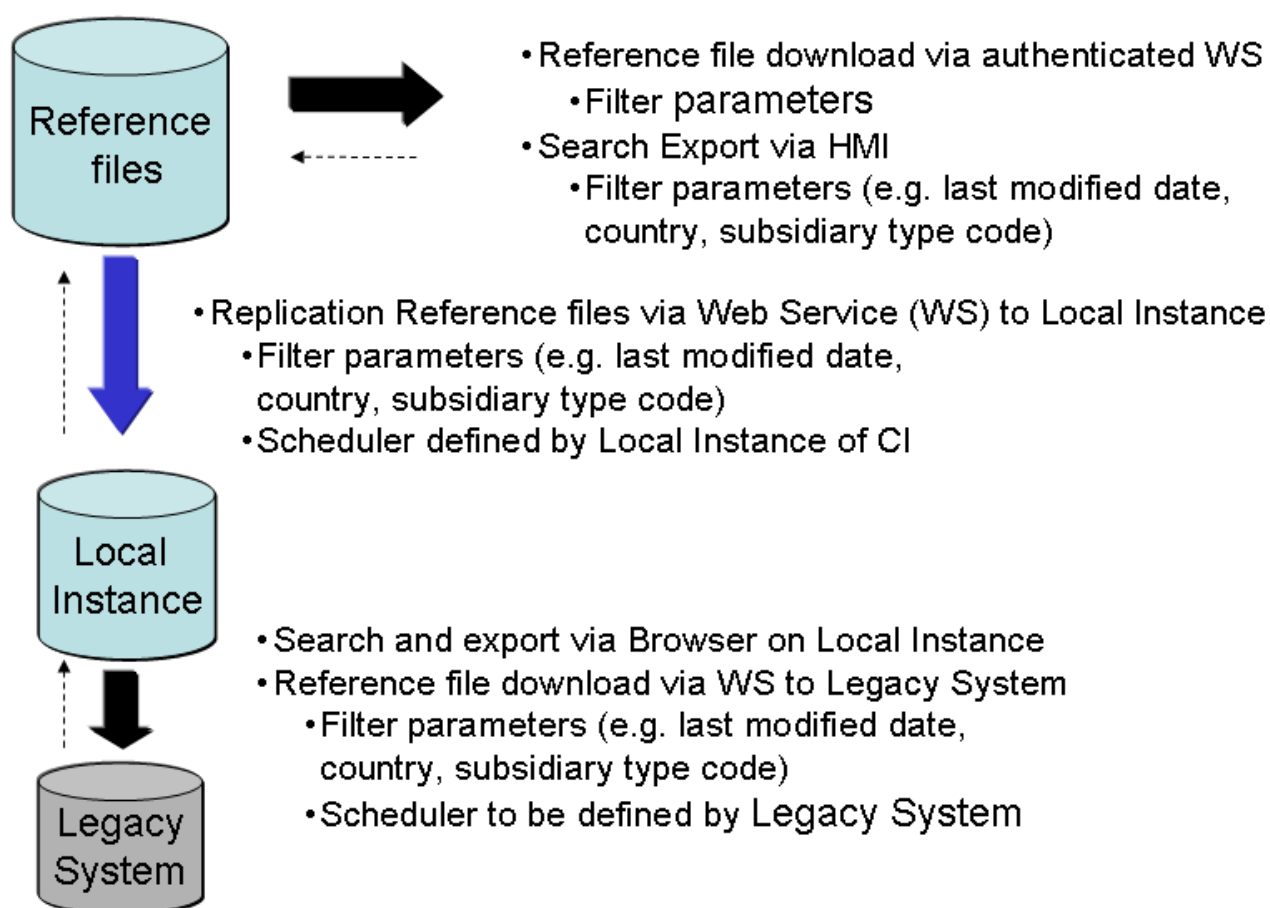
Reference files

• Reference file download via authenticated WS
• Filter parameters
• Search Export via HMI
• Filter parameters (e.g. last modified date, country, subsidiary type code)

• Replication Reference files via Web Service (WS) to Local Instance
• Filter parameters (e.g. last modified date, country, subsidiary type code)
• Scheduler defined by Local Instance of CI

Local Instance

• Search and export via Browser on Local Instance
• Reference file download via WS to Legacy System
• Filter parameters (e.g. last modified date, country, subsidiary type code)
• Scheduler to be defined by Legacy System

Legacy System